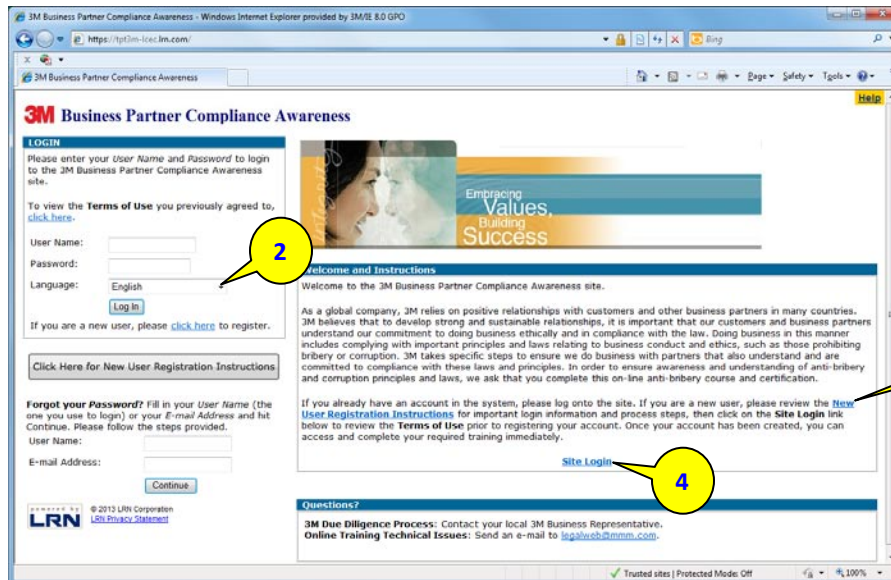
3M Business Partner Compliance Awareness - Windows Internet Explorer provided by 3M/IE 8.0 GPO

https://tpt3m-lcec.lrn.com/

Bing

3M Business Partner Compliance Awareness

Page ▾ Safety ▾ Tools ▾

Help

3M Business Partner Compliance Awareness

LOGIN

Please enter your User Name and Password to login to the 3M Business Partner Compliance Awareness site.

To view the Terms of Use you previously agreed to, click here.

User Name:

Password:

Language: English

Log In

If you are a new user, please click here to register.

Click Here for New User Registration Instructions

Forgot your Password? Fill in your User Name (the one you use to login) or your E-mail Address and hit Continue. Please follow the steps provided.

User Name:

E-mail Address:

Continue

powered by LRN

© 2013 LRN Corporation
LRN Privacy Statement

2

Embracing Values, Building Success

Welcome and Instructions

Welcome to the 3M Business Partner Compliance Awareness site.

As a global company, 3M relies on positive relationships with customers and other business partners in many countries. 3M believes that to develop strong and sustainable relationships, it is important that our customers and business partners understand our commitment to doing business ethically and in compliance with the law. Doing business in this manner includes complying with important principles and laws relating to business conduct and ethics, such as those prohibiting bribery or corruption. 3M takes specific steps to ensure we do business with partners that also understand and are committed to compliance with these laws and principles. In order to ensure awareness and understanding of anti-bribery and corruption principles and laws, we ask that you complete this on-line anti-bribery course and certification.

If you already have an account in the system, please log onto the site. If you are a new user, please review the New User Registration Instructions for important login information and process steps, then click on the Site Login link below to review the Terms of Use prior to registering your account. Once your account has been created, you can access and complete your required training immediately.

Site Login

4

Questions?

3M Due Diligence Process: Contact your local 3M Business Representative.
Online Training Technical Issues: Send an e-mail to legalweb@mmm.com.

Trusted sites | Protected Mode: Off

100%